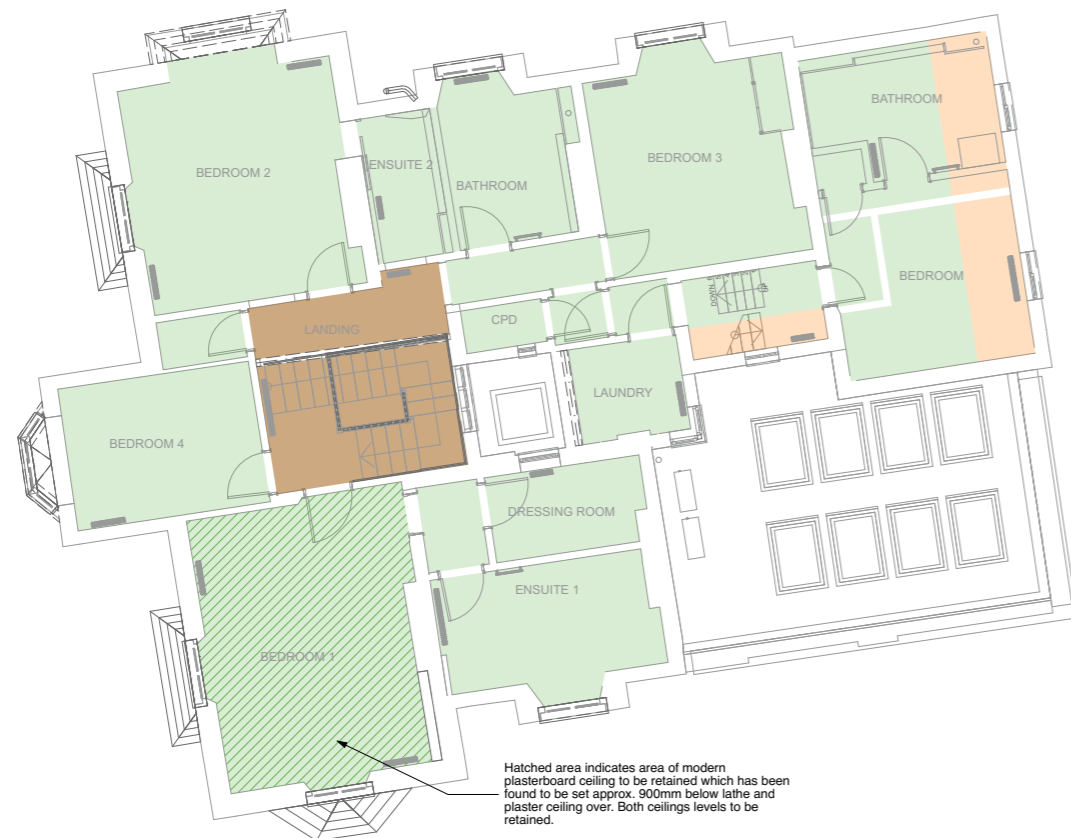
BEDROOM 2

ENSUITE 2

BATHROOM

BEDROOM 3

BATHROOM

BEDROOM

LANDING

CPD

DOWN

BEDROOM 4

LAUNDRY

DRESSING ROOM

ENSUITE 1

BEDROOM 1

Hatched area indicates area of modern plasterboard ceiling to be retained which has been found to be set approx. 900mm below lathe and plaster ceiling over. Both ceilings levels to be retained.